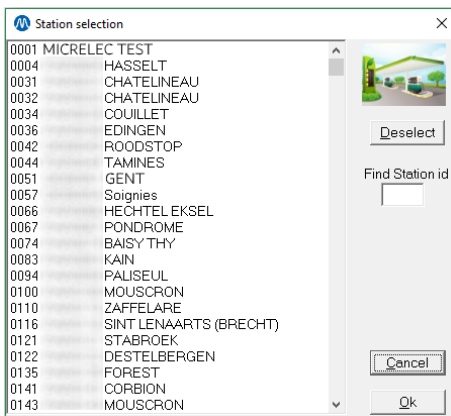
Station selection

0001 MICRELEC TEST
0004 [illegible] HASSELT
0031 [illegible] CHATELINEAU
0032 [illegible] CHATELINEAU
0034 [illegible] COUILLET
0036 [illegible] EDINGEN
0042 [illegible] ROODSTOP
0044 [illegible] TAMINES
0051 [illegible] GENT
0057 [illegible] Soignies
0066 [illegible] HECHTEL EKSEL
0067 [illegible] PONDROME
0074 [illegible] BAISY THY
0083 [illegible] KAIN
0094 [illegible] PALISEUL
0100 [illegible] MOUSCRON
0110 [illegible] ZAFFELARE
0116 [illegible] SINT LENAARTS (BRECHT)
0121 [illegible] STABROEK
0122 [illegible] DESTELBERGEN
0135 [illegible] FOREST
0141 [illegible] CORBION
0143 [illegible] MOUSCRON

Deselect

Find Station id

Cancel

Ok